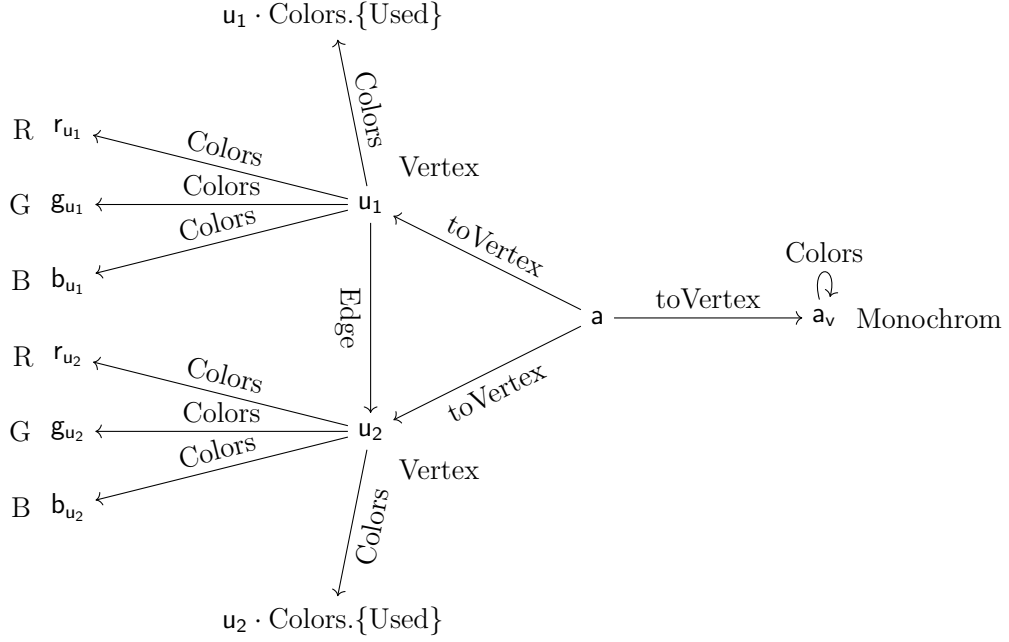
$u_1 \cdot$ Colors.{Used}

Colors

R $r_{u_1}$
Colors
G $g_{u_1}$
Colors
Colors
B $b_{u_1}$

Vertex
$u_1$

toVertex

Colors

a toVertex $a_v$ Monochrom

Edge

R $r_{u_2}$
Colors
G $g_{u_2}$
Colors
Colors
B $b_{u_2}$

toVertex

$u_2$
Vertex

Colors

$u_2 \cdot$ Colors.{Used}